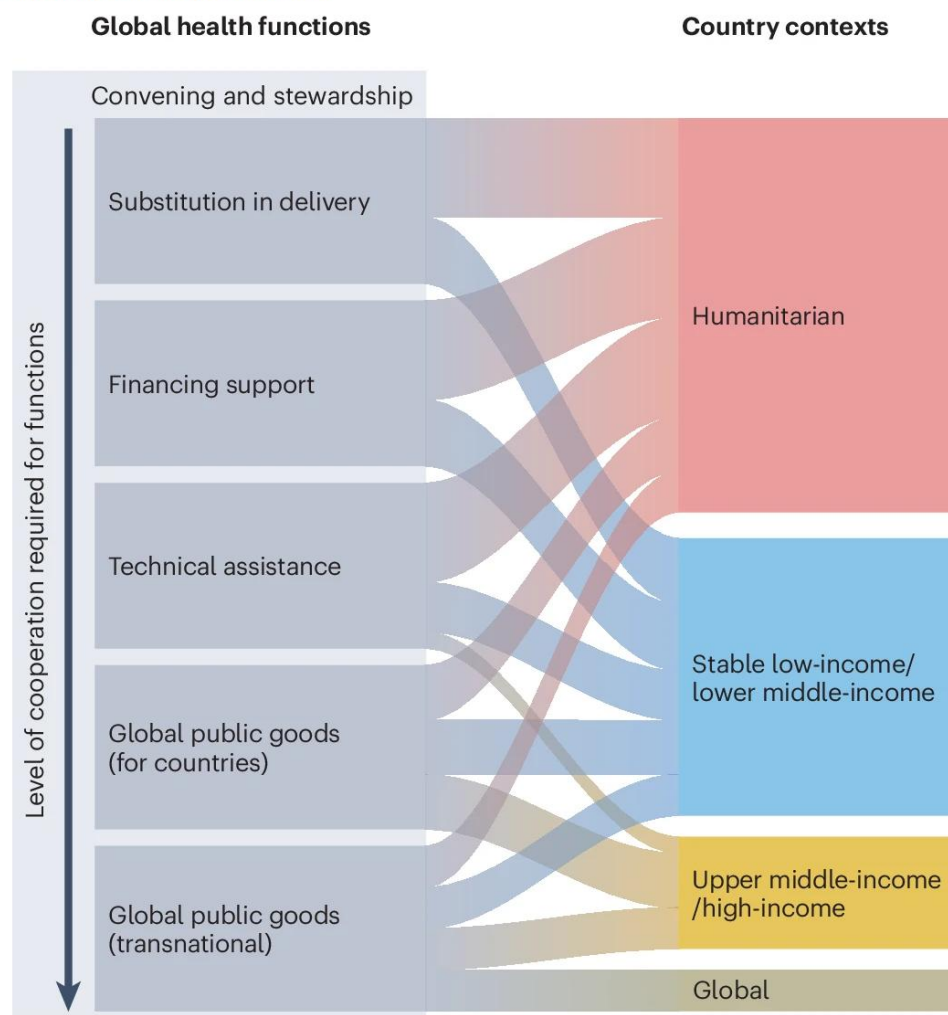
Global health functions

Country contexts

Convening and stewardship

Level of cooperation required for functions

Substitution in delivery

Financing support

Technical assistance

Global public goods (for countries)

Global public goods (transnational)

Humanitarian

Stable low-income/ lower middle-income

Upper middle-income /high-income

Global